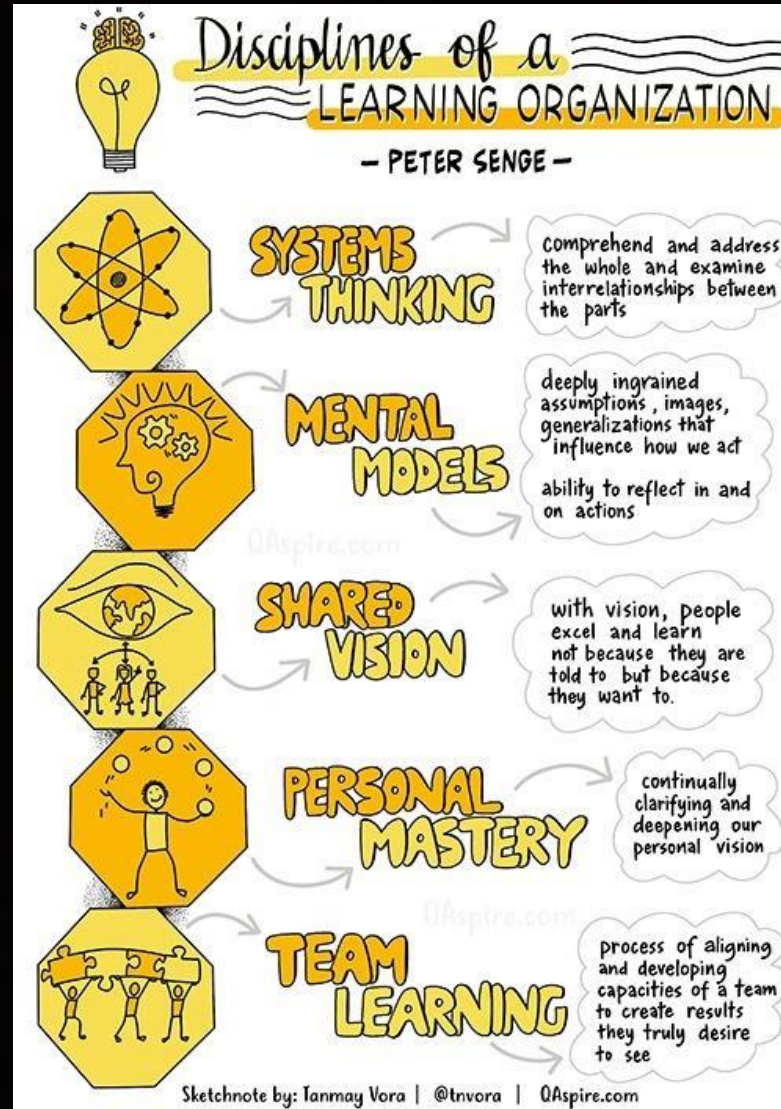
Disciplines of a LEARNING ORGANIZATION

– PETER SENGE –

SYSTEMS THINKING

comprehend and address the whole and examine interrelationships between the parts

MENTAL MODELS

deeply ingrained assumptions, images, generalizations that influence how we act

ability to reflect in and on actions

QAspire.com

SHARED VISION

with vision, people excel and learn not because they are told to but because they want to.

PERSONAL MASTERY

continually clarifying and deepening our personal vision

QAspire.com

TEAM LEARNING

process of aligning and developing capacities of a team to create results they truly desire to see

Sketchnote by: Tanmay Vora | @tnvora | QAspire.com